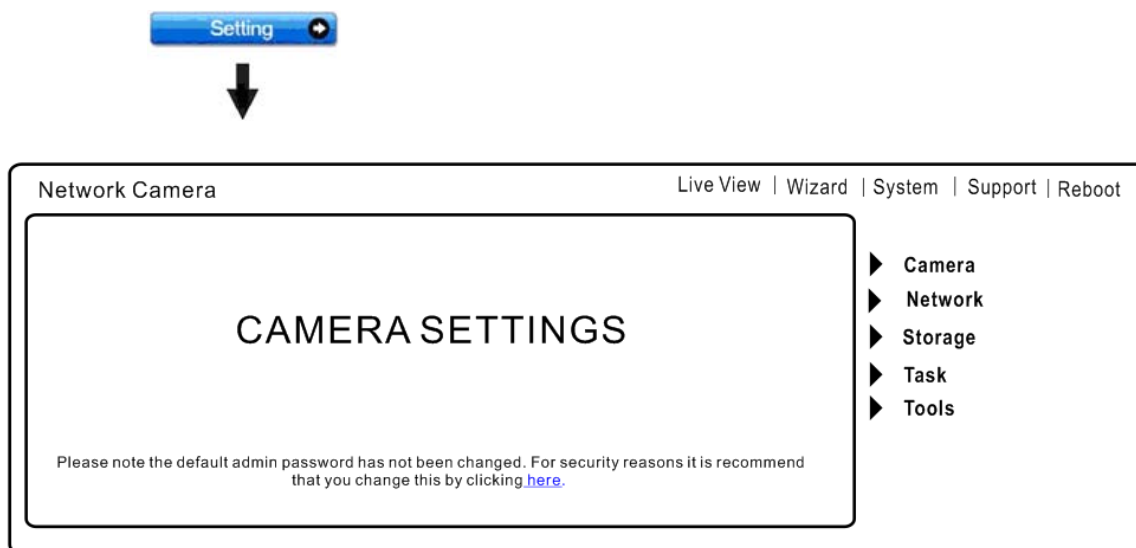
Setting

Network Camera

Live View | Wizard | System | Support | Reboot

CAMERA SETTINGS

Please note the default admin password has not been changed. For security reasons it is recommend that you change this by clicking here.

Camera
Network
Storage
Task
Tools